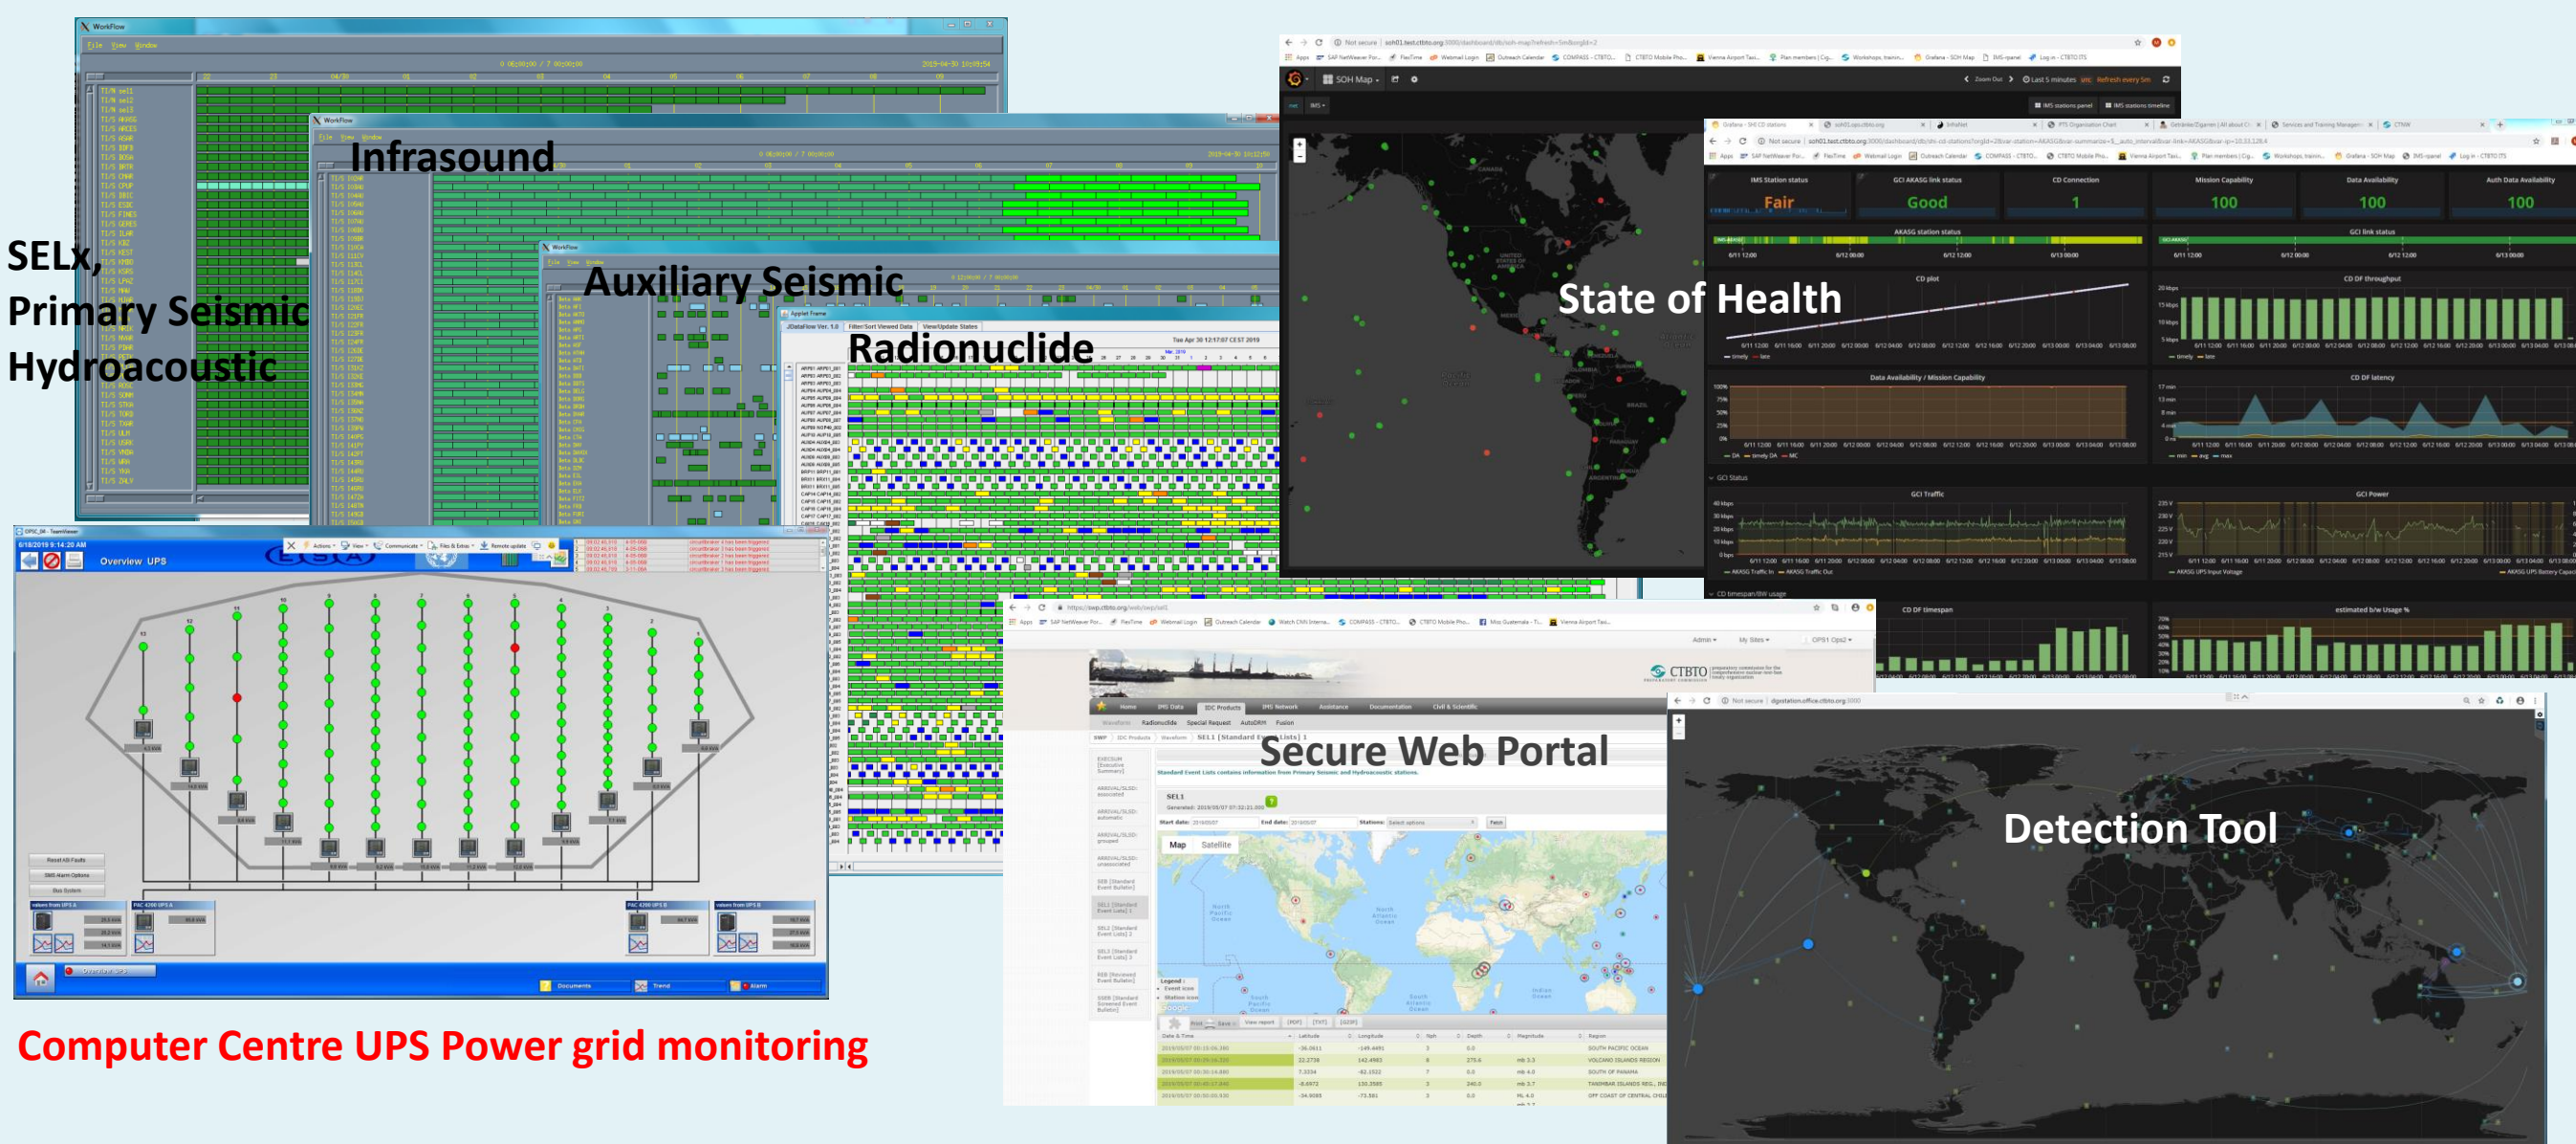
Infrasound

SELx, Primary Seismic Hydroacoustic

Auxiliary Seismic

Radionuclide

State of Health

IMS Station status
Fair
GCI AKASG link status
Good
CD Connection
1
Mission Capability
100
Data Availability
100
Auth Data Availability
100

Overview UPS

Secure Web Portal

Detection Tool

Computer Centre UPS Power grid monitoring